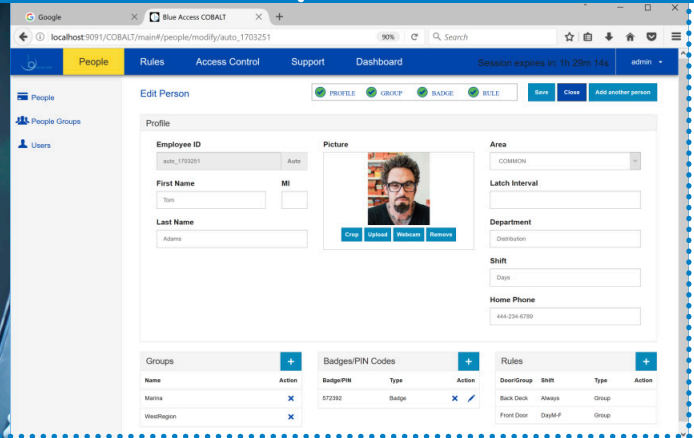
Google

Blue Access COBALT

localhost:9091/COBALT/main#/people/modify/auto_1703251

90%

Search

People

Rules

Access Control

Support

Dashboard

Session expires in: 1h 29m 14s

admin

People

People Groups

Users

Edit Person

PROFILE

GROUP

BADGE

RULE

Save

Close

Add another person

Profile

Employee ID

auto_1703251

Auto

First Name

MI

Tom

Last Name

Adams

Picture

Crop

Upload

Webcam

Remove

Area

COMMON

Latch Interval

Department

Distribution

Shift

Days

Home Phone

444-234-6789

Groups

+

| Name | Action |
|---|---|
| Marina | ✕ |
| WestRegion | ✕ |

Badges/PIN Codes

+

| Badge/PIN | Type | Action |
|---|---|---|
| 572392 | Badge | ✕ |

Rules

+

| Door/Group | Shift | Type | Action |
|---|---|---|---|
| Back Deck | Always | Group | |
| Front Door | DayM-F | Group | |